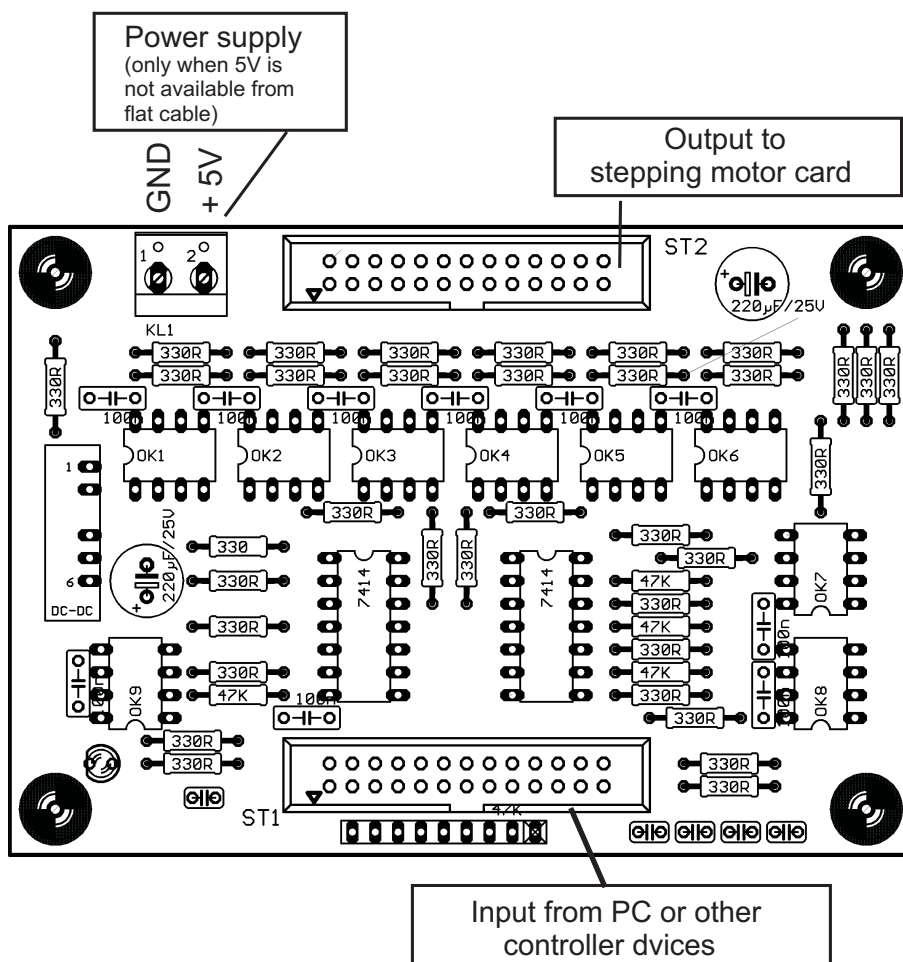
Power supply
(only when 5V is not available from flat cable)

GND
+ 5V

Output to stepping motor card

ST2

1 2

KL1

220µF/25V

330R 330R 330R 330R 330R 330R
330R 330R 330R 330R 330R 330R

330R

330R 330R 330R

100 100 100 100 100 100

OK1 OK2 OK3 OK4 OK5 OK6

330R

330R 330R

1

6

DC-DC

220µF/25V

330

330R

330R

330R

47K

330R 330R

7414

7414

330R

330R

47K

330R

47K

330R

47K

330R

330R

OK7

100n

100n

OK8

100n

OK9

100n

330R

330R

330R

330R

ST1

47K

Input from PC or other controller dvices